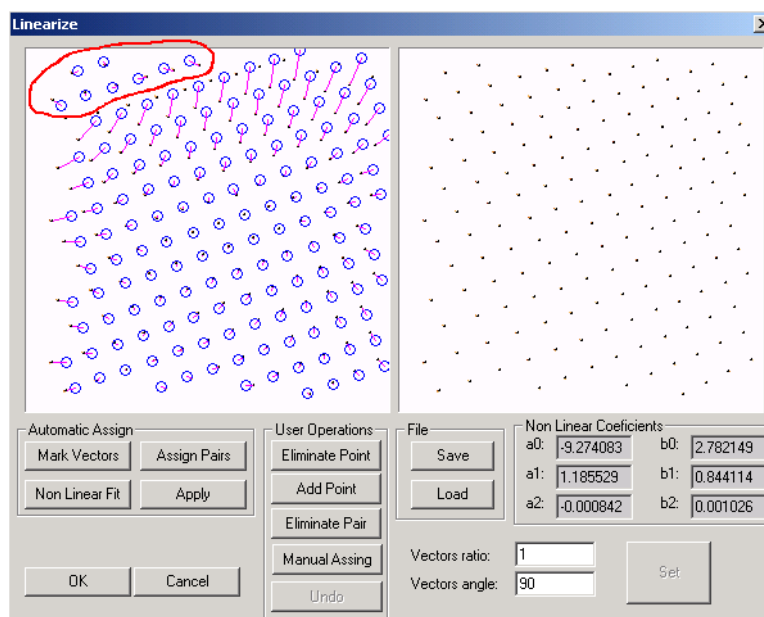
Linarize

Automatic Assign
Mark Vectors
Assign Pairs
Non Linear Fit
Apply

User Operations
Eliminate Point
Add Point
Eliminate Pair
Manual Assing
Undo

File
Save
Load

Non Linear Coeficients
a0: -9.274083
b0: 2.782149
a1: 1.185529
b1: 0.844114
a2: -0.000842
b2: 0.001026

OK
Cancel

Vectors ratio: 1
Vectors angle: 90
Set